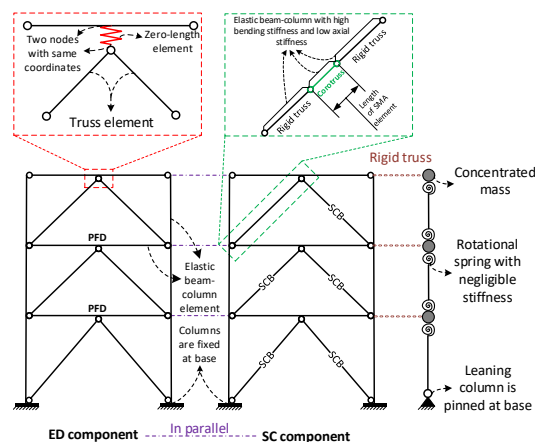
Two nodes with same coordinates

Zero-length element

Truss element

Elastic beam-column with high bending stiffness and low axial stiffness

Rigid truss

Corotruss

Rigid truss

Length of SMA element

Rigid truss

Concentrated mass

PFD

SCB

Rotational spring with negligible stiffness

Elastic beam-column element

SCB

PFD

Columns are fixed at base

SCB

SCB

Leaning column is pinned at base

ED component

In parallel

SC component